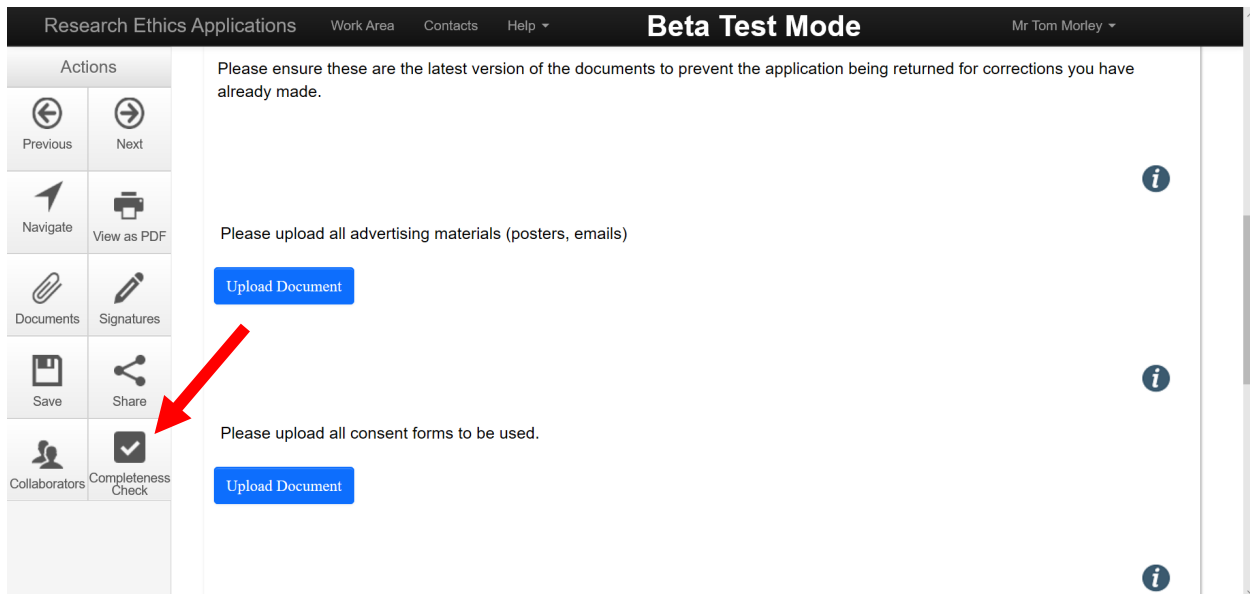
Research Ethics Applications Work Area Contacts Help Beta Test Mode Mr Tom Morley

Actions

Previous Next

Navigate View as PDF

Documents Signatures

Save Share

Collaborators Completeness Check

Please ensure these are the latest version of the documents to prevent the application being returned for corrections you have already made.

Please upload all advertising materials (posters, emails)

Upload Document

Please upload all consent forms to be used.

Upload Document